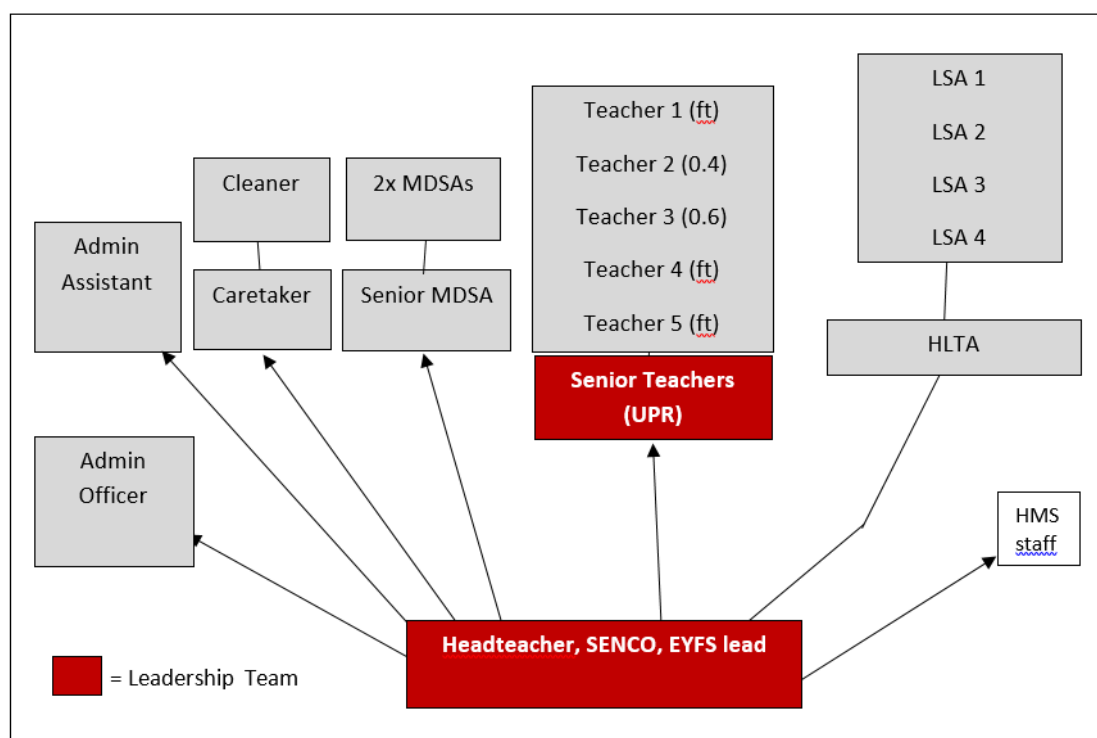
Teacher 1 (ft)

Teacher 2 (0.4)

Teacher 3 (0.6)

Teacher 4 (ft)

Teacher 5 (ft)

LSA 1

LSA 2

LSA 3

LSA 4

Cleaner

2x MDSAs

Admin Assistant

Caretaker

Senior MDSA

HLTA

Senior Teachers (UPR)

Admin Officer

HMS staff

Headteacher, SENCO, EYFS lead

= Leadership Team